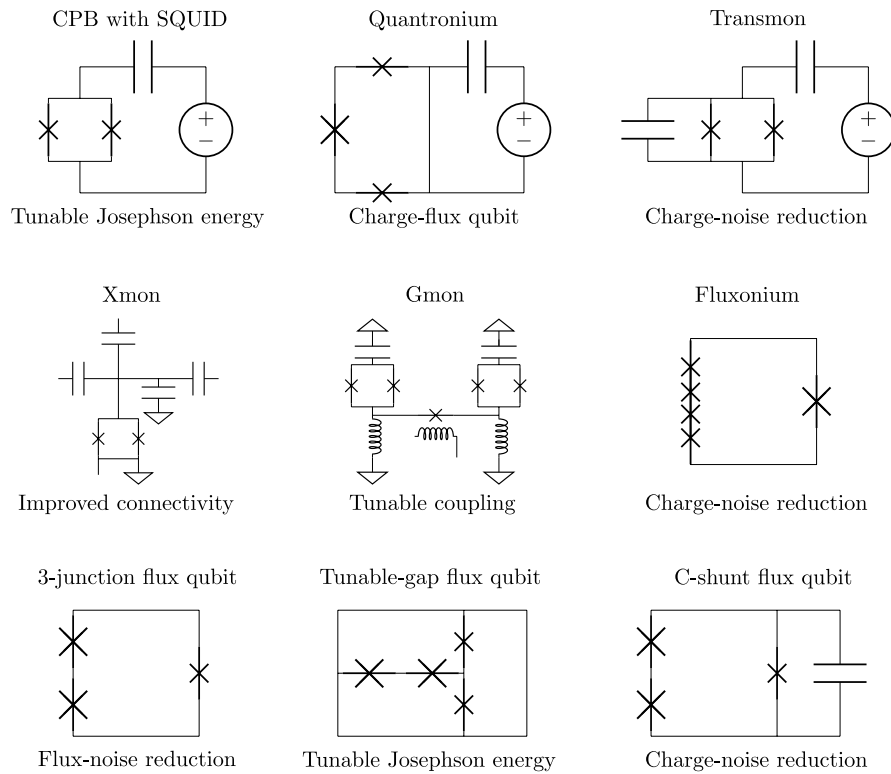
CPB with SQUID

+
−

Tunable Josephson energy

Quantronium

+
−

Charge-flux qubit

Transmon

+
−

Charge-noise reduction

Xmon

Improved connectivity

Gmon

Tunable coupling

Fluxonium

Charge-noise reduction

3-junction flux qubit

Flux-noise reduction

Tunable-gap flux qubit

Tunable Josephson energy

C-shunt flux qubit

Charge-noise reduction